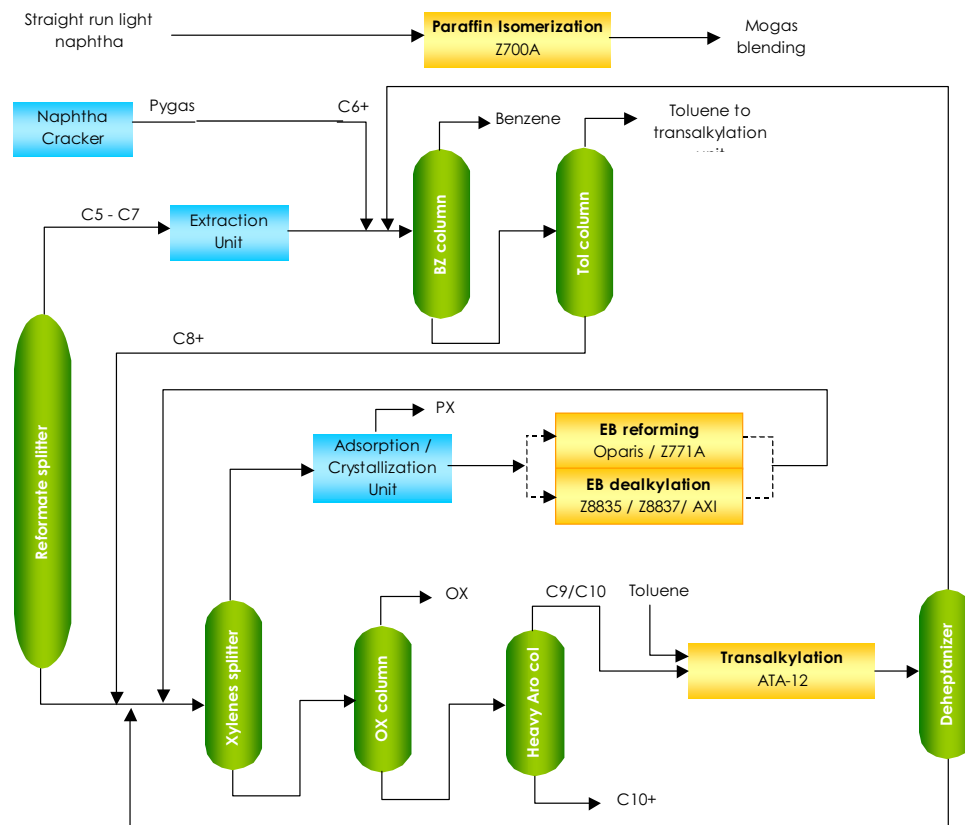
Straight run light naphtha

Paraffin Isomerization
Z700A

Mogas blending

Naphtha Cracker

Pygas

C6+

Benzene

Toluene to transalkylation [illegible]

C5 - C7

Extraction Unit

BZ column

Tol column

C8+

Reformate splitter

PX

Adsorption / Crystallization Unit

EB reforming
Oparis / Z771A

EB dealkylation
Z8835 / Z8837/ AXI

OX

C9/C10

Toluene

Xylenes splitter

OX column

Heavy Aro col

Transalkylation
ATA-12

Deheptanizer

C10+